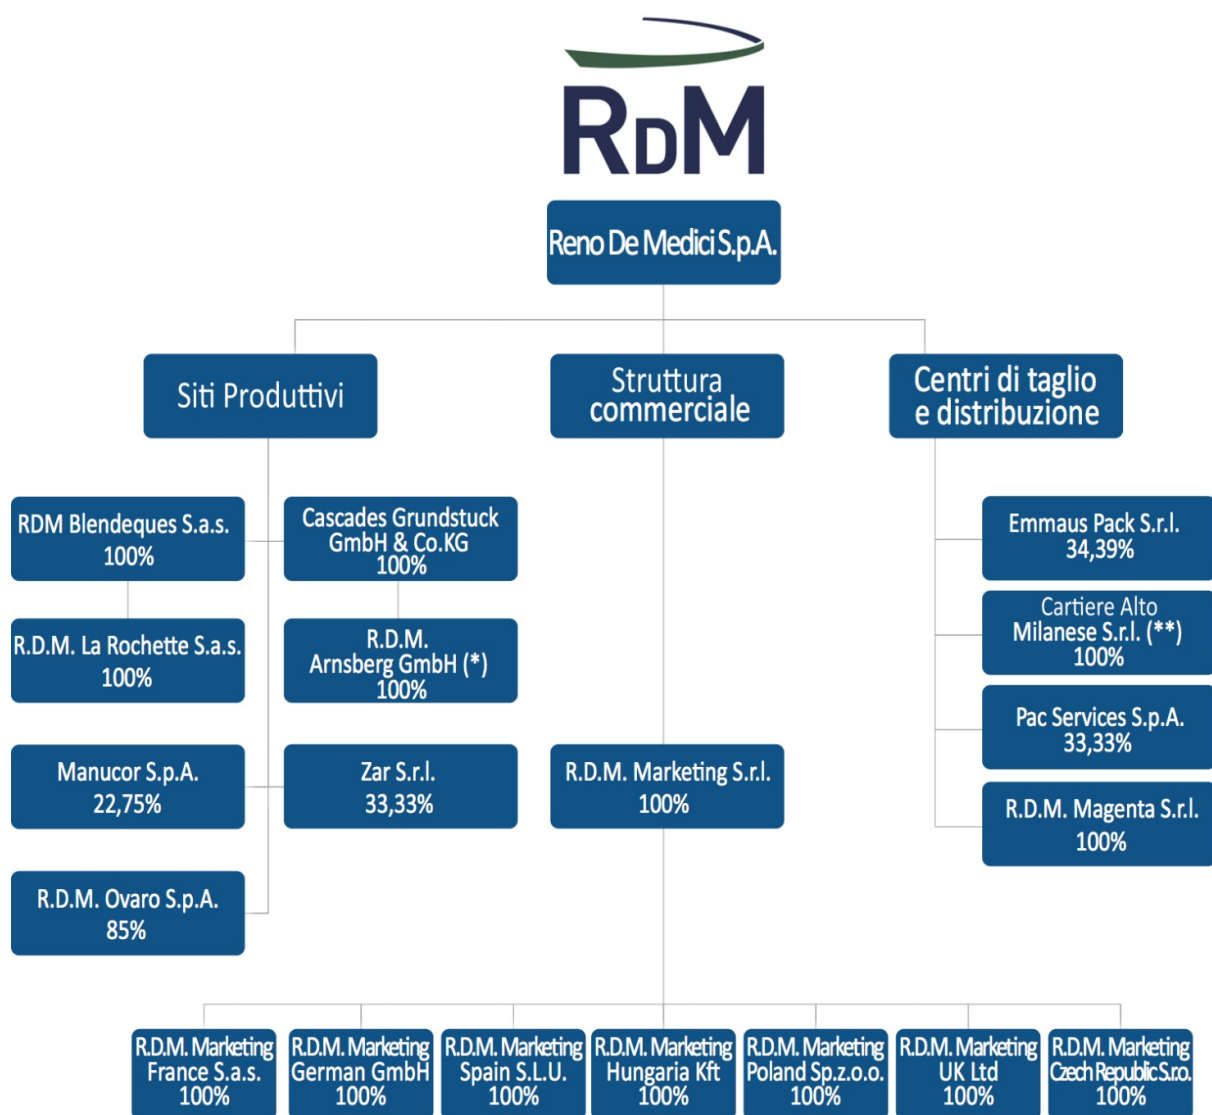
RDM

Reno De Medici S.p.A.

Siti Produttivi

Struttura commerciale

Centri di taglio e distribuzione

RDM Blendeques S.a.s. 100%

Cascades Grundstuck GmbH & Co.KG 100%

R.D.M. La Rochette S.a.s. 100%

R.D.M. Arnsberg GmbH (*) 100%

Manucor S.p.A. 22,75%

Zar S.r.l. 33,33%

R.D.M. Ovaro S.p.A. 85%

R.D.M. Marketing S.r.l. 100%

Emmaus Pack S.r.l. 34,39%

Cartiere Alto Milanese S.r.l. (**) 100%

Pac Services S.p.A. 33,33%

R.D.M. Magenta S.r.l. 100%

R.D.M. Marketing France S.a.s. 100%

R.D.M. Marketing German GmbH 100%

R.D.M. Marketing Spain S.L.U. 100%

R.D.M. Marketing Hungaria Kft 100%

R.D.M. Marketing Poland Sp.z.o.o. 100%

R.D.M. Marketing UK Ltd 100%

R.D.M. Marketing Czech Republic S.r.o. 100%